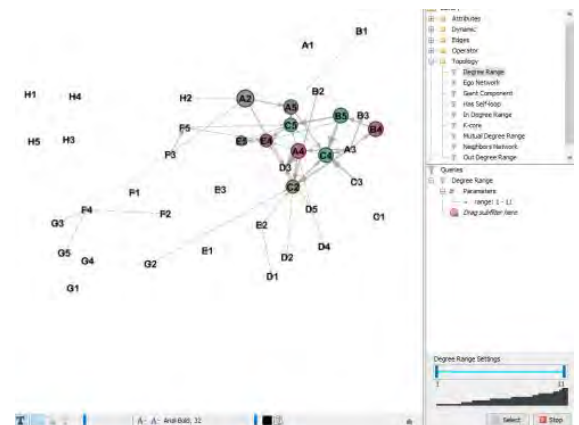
A1
B1
H1
H4
H2
A2
A5
B2
H5
H3
F5
C1
B5
B3
B4
E5
E4
A4
C4
A3
F3
D3
C2
C3
F1
E3
F4
F2
D5
C1
G3
E2
G5
G4
E1
D4
G2
D2
D1
G1

Attributes
Dynamic
Edges
Operator
Topology
Degree Range
Ego Network
Giant Component
Has Self-loop
In Degree Range
K-core
Mutual Degree Range
Neighbors Network
Out Degree Range

Queries
Degree Range
Parameters
range: 1 - 11
Drag subfilter here

Degree Range Settings
1
11
Select
Stop

A- A- Arial-Bold, 32